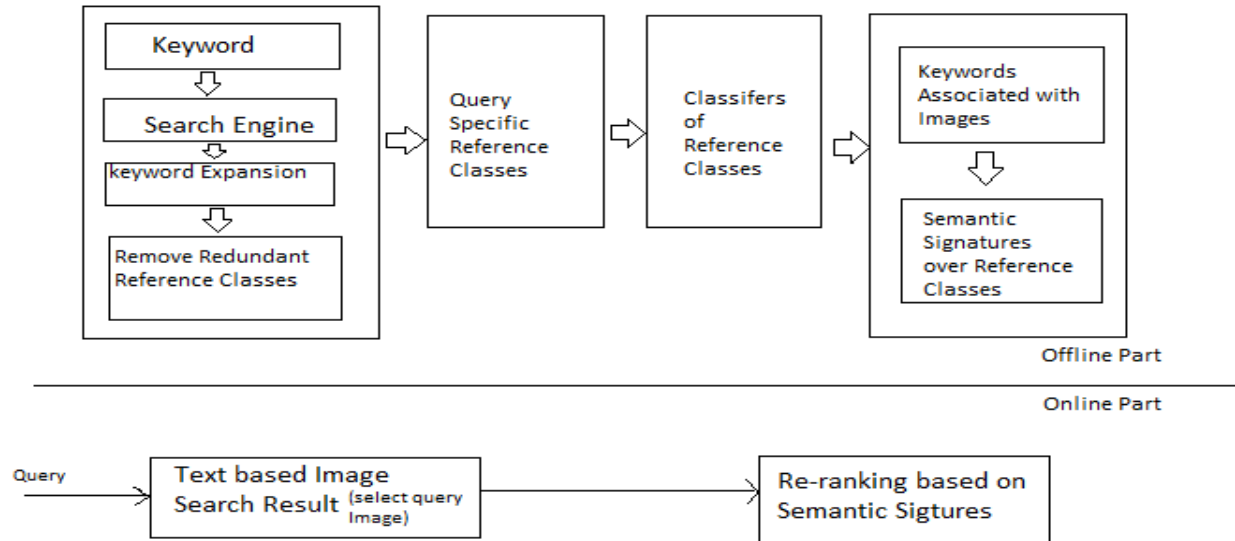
Keyword

Search Engine

keyword Expansion

Remove Redundant Reference Classes

Query Specific Reference Classes

Classifers of Reference Classes

Keywords Associated with Images

Semantic Signatures over Reference Classes

Offline Part

Online Part

Query

Text based Image Search Result (select query Image)

Re-ranking based on Semantic Sigtures